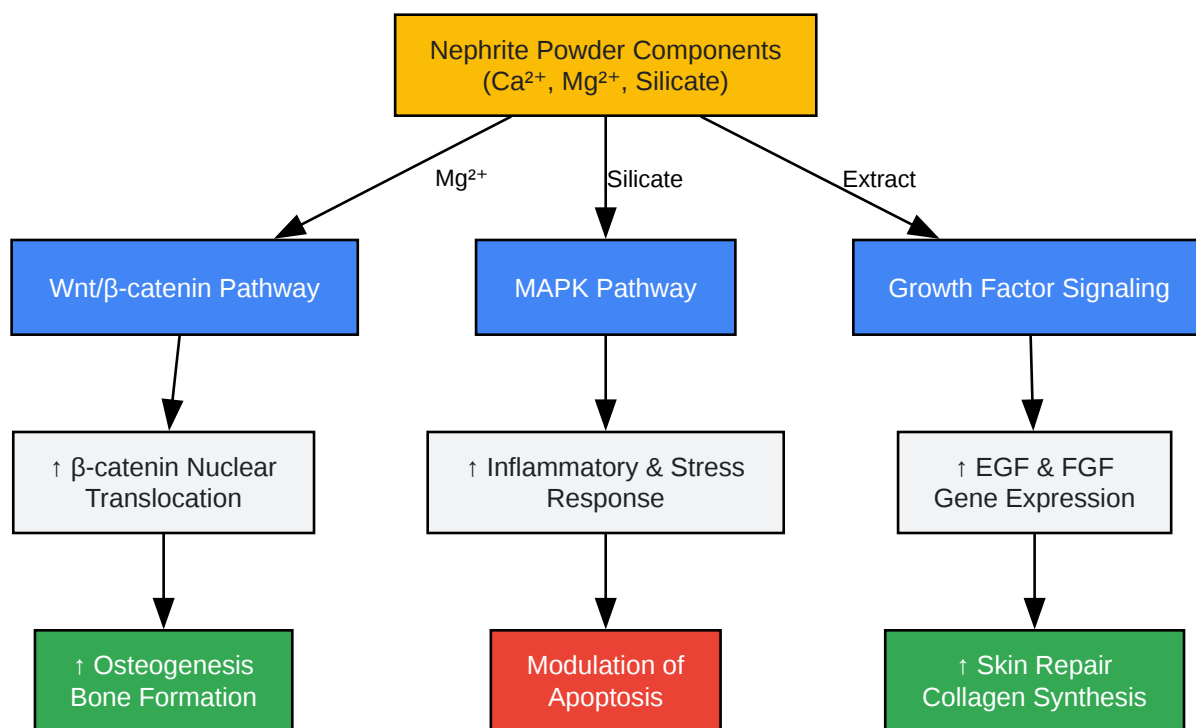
Nephrite Powder Components
($Ca^{2+}$, $Mg^{2+}$, Silicate)

$Mg^{2+}$

Silicate

Extract

Wnt/β-catenin Pathway

MAPK Pathway

Growth Factor Signaling

↑ β-catenin Nuclear Translocation

↑ Inflammatory & Stress Response

↑ EGF & FGF Gene Expression

↑ Osteogenesis Bone Formation

Modulation of Apoptosis

↑ Skin Repair Collagen Synthesis